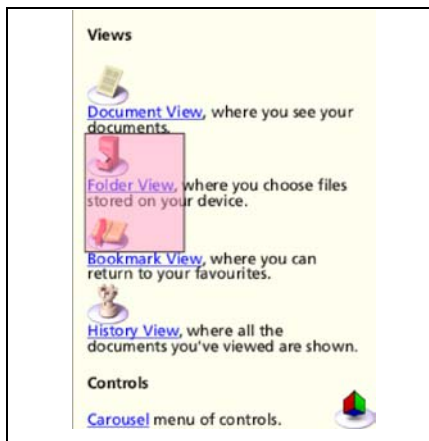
Views

Document View, where you see your documents.

Folder View, where you choose files stored on your device.

Bookmark View, where you can return to your favourites.

History View, where all the documents you've viewed are shown.

Controls

Carousel menu of controls.